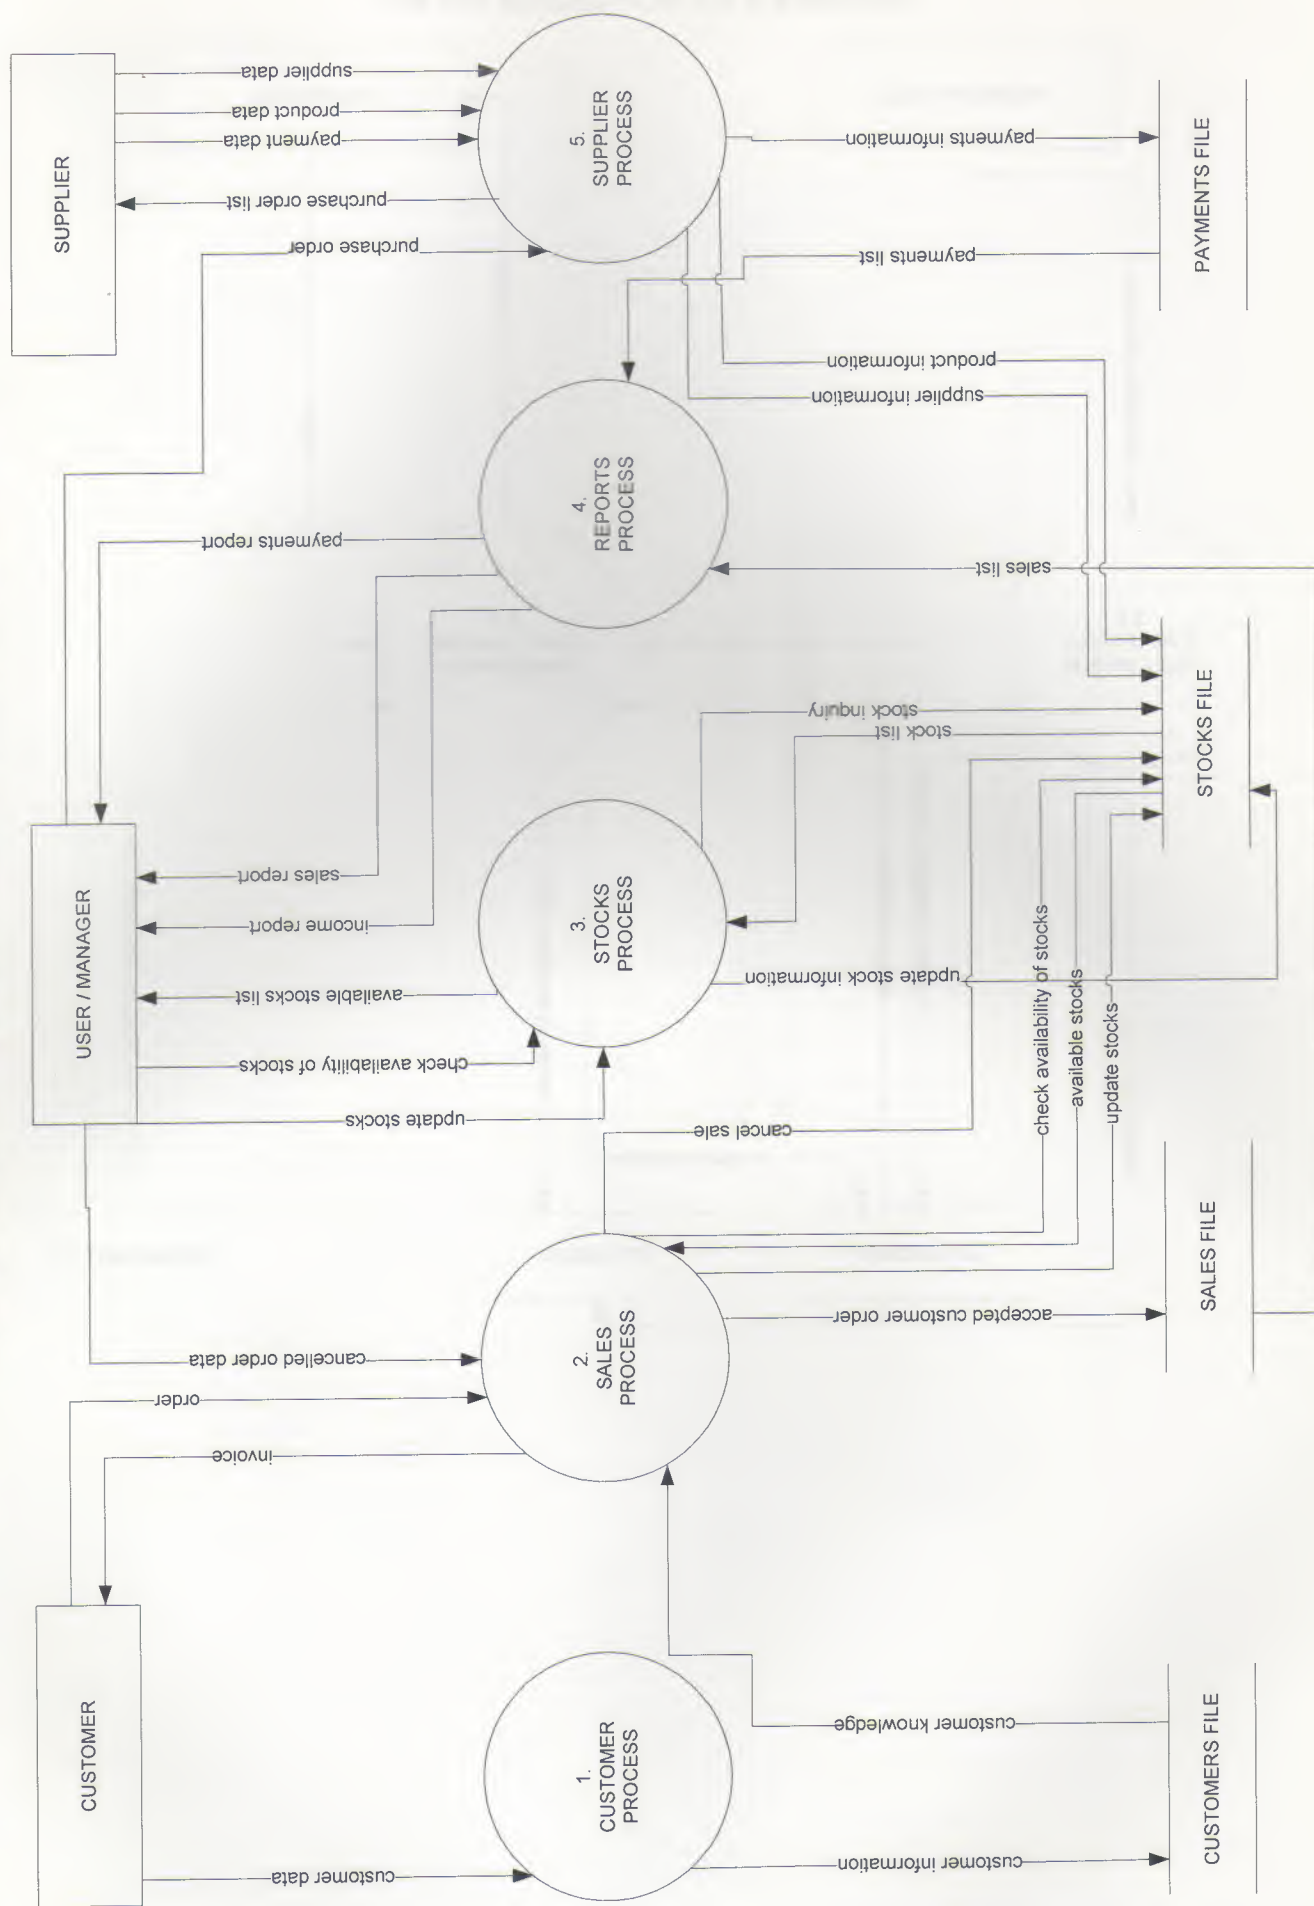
SUPPLIER

supplier data
product data
payment data
purchase order list
purchase order

5.
SUPPLIER
PROCESS

payments information

PAYMENTS FILE

payments list

product information
supplier information

4.
REPORTS
PROCESS

payment report

sales list

USER / MANAGER

stock inquiry
stock list

STOCKS FILE

sales report
income report
available stocks list
check availability of stocks
update stocks

3.
STOCKS
PROCESS

update stock information

check availability of stocks
available stocks
update stocks

cancel sale

SALES FILE

2.
SALES
PROCESS

accepted customer order

cancelled order data
order
invoice

CUSTOMER

1.
CUSTOMER
PROCESS

customer knowledge

CUSTOMERS FILE

customer data
customer information